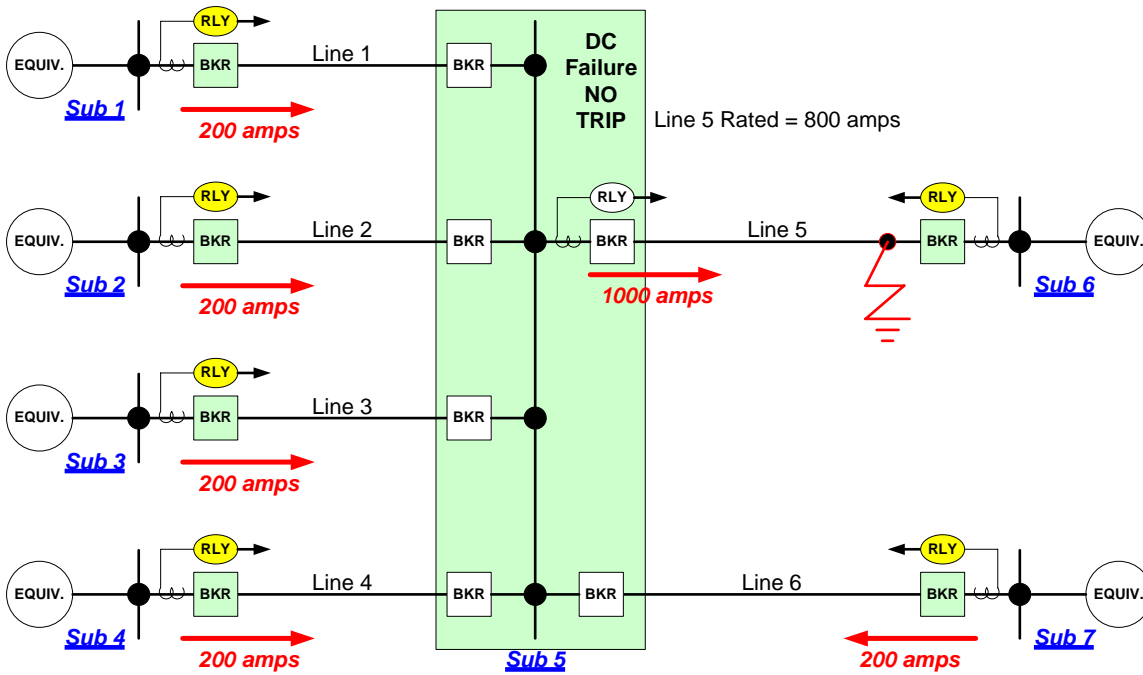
RLY
EQUIV.
BKR
Line 1
BKR
DC Failure NO TRIP
Sub 1
200 amps
Line 5 Rated = 800 amps

RLY
RLY
RLY
EQUIV.
BKR
Line 2
BKR
BKR
Line 5
BKR
EQUIV.
Sub 2
200 amps
1000 amps
Sub 6

RLY
EQUIV.
BKR
Line 3
BKR
Sub 3
200 amps

RLY
RLY
EQUIV.
BKR
Line 4
BKR
BKR
Line 6
BKR
EQUIV.
Sub 4
200 amps
Sub 5
200 amps
Sub 7